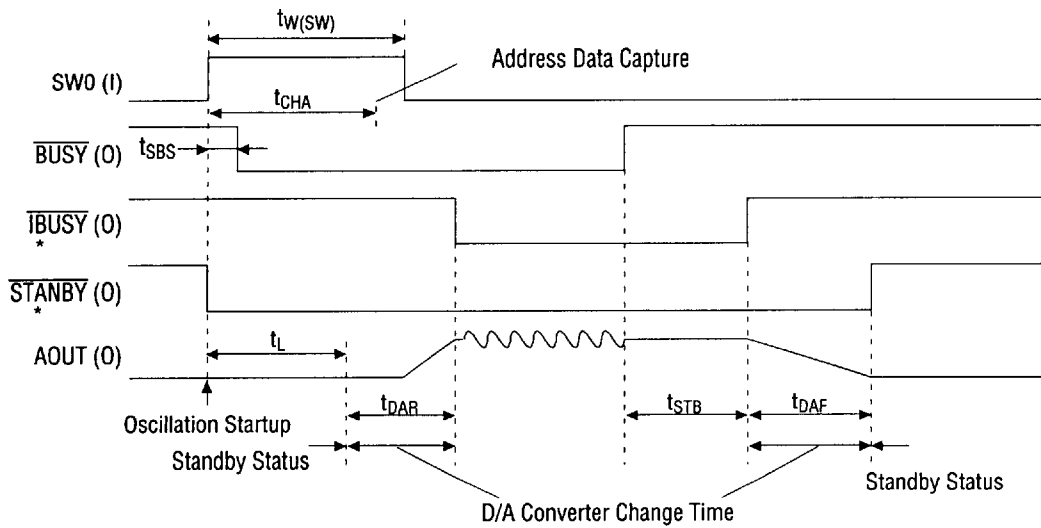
$t_{W(SW)}$

Address Data Capture

SW0 (I)

$t_{CHA}$

$\overline{BUSY}$ (O)

$t_{SBS}$

$\overline{IBUSY}$ (O) *

$\overline{STANBY}$ (O) *

AOUT (O)

$t_L$

Oscillation Startup

$t_{DAR}$

$t_{STB}$

$t_{DAF}$

Standby Status

D/A Converter Change Time

Standby Status